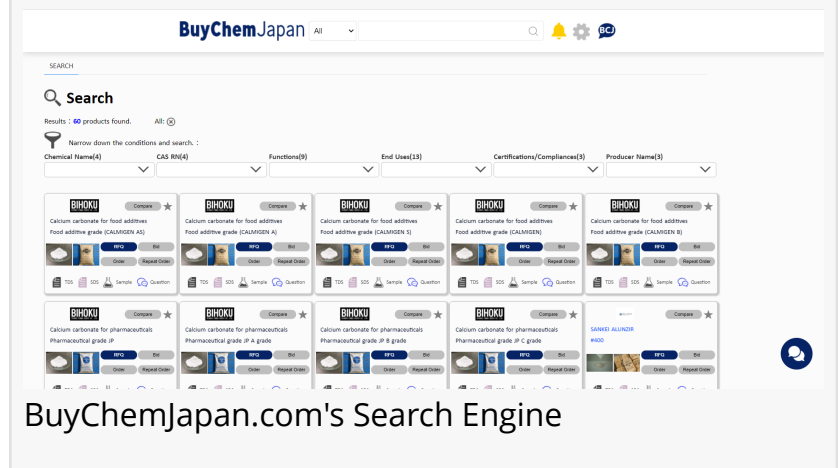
BuyChemJapan All

BCJ

SEARCH

Search

Results : 60 products found. All: ⊗

Narrow down the conditions and search. :

Chemical Name(4)
CAS RN(4)
Functions(9)
End Uses(13)
Certifications/Compliances(3)
Producer Name(3)

BIHOKU Compare
Calcium carbonate for food additives
Food additive grade (CALMIGEN AS)
RFQ Bid
Order Repeat Order
TDS SDS Sample Question

BIHOKU Compare
Calcium carbonate for food additives
Food additive grade (CALMIGEN A)
RFQ Bid
Order Repeat Order
TDS SDS Sample Question

BIHOKU Compare
Calcium carbonate for food additives
Food additive grade (CALMIGEN S)
RFQ Bid
Order Repeat Order
TDS SDS Sample Question

BIHOKU Compare
Calcium carbonate for food additives
Food additive grade (CALMIGEN)
RFQ Bid
Order Repeat Order
TDS SDS Sample Question

BIHOKU Compare
Calcium carbonate for food additives
Food additive grade (CALMIGEN B)
RFQ Bid
Order Repeat Order
TDS SDS Sample Question

BIHOKU Compare
Calcium carbonate for pharmaceuticals
Pharmaceutical grade JP
RFQ Bid
Order Repeat Order

BIHOKU Compare
Calcium carbonate for pharmaceuticals
Pharmaceutical grade JP A grade
RFQ Bid
Order Repeat Order

BIHOKU Compare
Calcium carbonate for pharmaceuticals
Pharmaceutical grade JP B grade
RFQ Bid
Order Repeat Order

BIHOKU Compare
Calcium carbonate for pharmaceuticals
Pharmaceutical grade JP C grade
RFQ Bid
Order Repeat Order

Compare
SANKEI ALUNZIR
#400
RFQ Bid
Order Repeat Order

BuyChemJapan.com's Search Engine